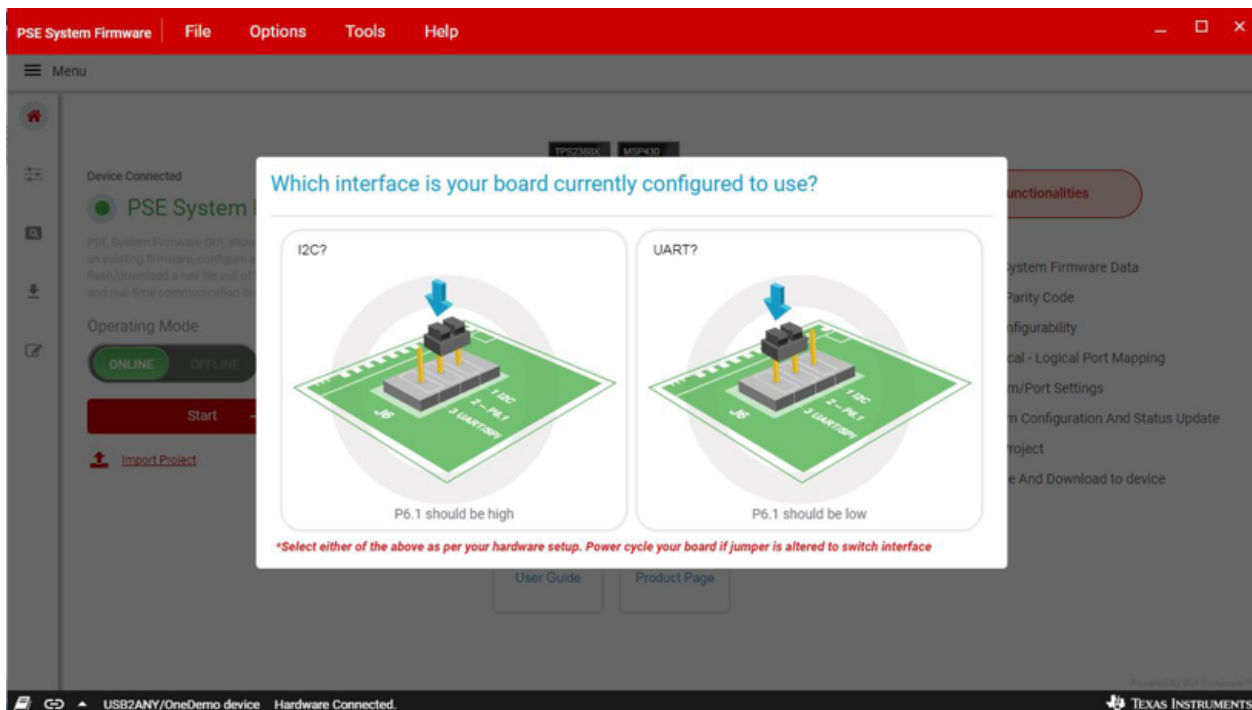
PSE System Firmware | File Options Tools Help

Menu

TPS2388X MSP430

Device Connected

PSE System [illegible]

PSE System Firmware GUI allow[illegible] an existing firmware, configure a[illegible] flash/download a hex file out of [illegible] and real-time communication in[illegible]

Operating Mode

ONLINE OFFLINE

Start

Import Project

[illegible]unctionalities

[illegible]ystem Firmware Data

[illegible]Parity Code

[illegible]nfigurability

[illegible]cal - Logical Port Mapping

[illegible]m/Port Settings

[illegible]m Configuration And Status Update

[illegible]roject

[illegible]e And Download to device

User Guide Product Page

Which interface is your board currently configured to use?

I2C?

1 I2C
2 — P6.1
3 UART/SPI
J6

P6.1 should be high

UART?

1 I2C
2 — P6.1
3 UART/SPI
J6

P6.1 should be low

*Select either of the above as per your hardware setup. Power cycle your board if jumper is altered to switch interface

Powered by GUI Composer

USB2ANY/OneDemo device Hardware Connected.

Texas Instruments